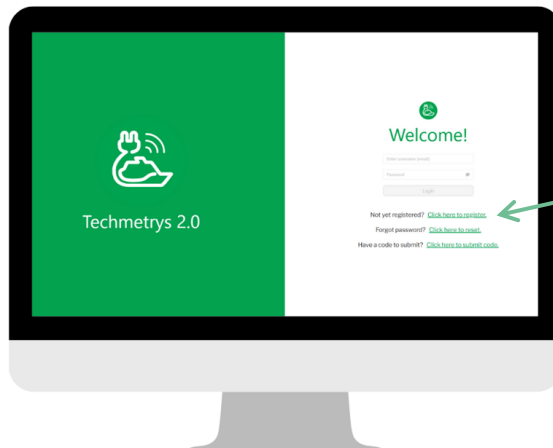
Techmetrys 2.0

Welcome!

Enter username (email)

Password

Login

Not yet registered? Click here to register.

Forgot password? Click here to reset.

Have a code to submit? Click here to submit code.